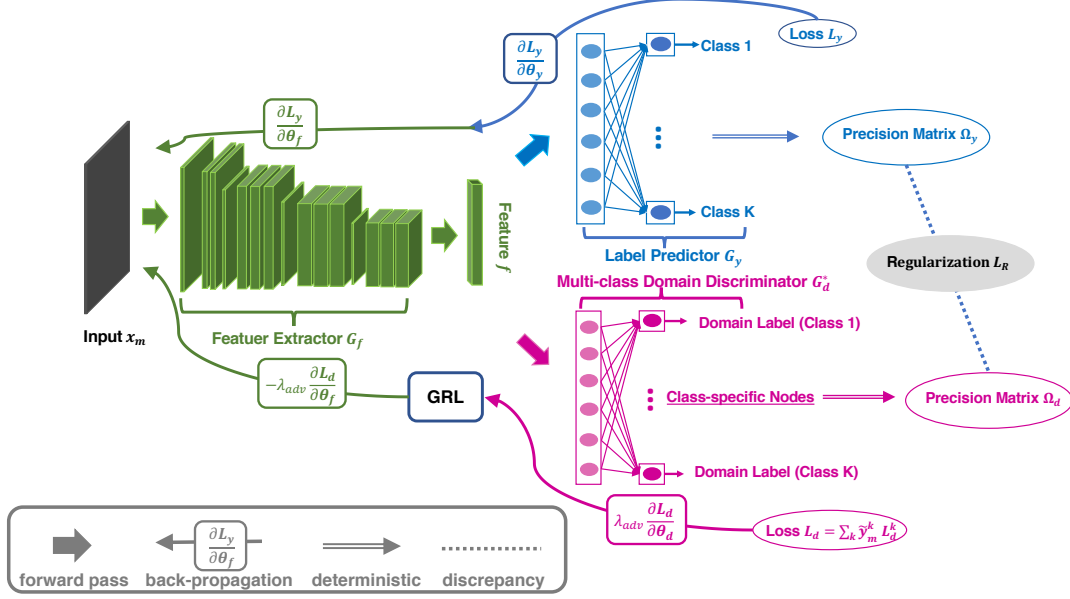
$\frac{\partial L_y}{\partial \theta_y}$

Class 1

Loss $L_y$

$\frac{\partial L_y}{\partial \theta_f}$

Precision Matrix $\Omega_y$

Class K

Feature $f$

Label Predictor $G_y$

Regularization $L_R$

Multi-class Domain Discriminator $G_d^*$

Input $x_m$

Featuer Extractor $G_f$

Domain Label (Class 1)

$-\lambda_{adv}\frac{\partial L_d}{\partial \theta_f}$

GRL

Class-specific Nodes

Precision Matrix $\Omega_d$

Domain Label (Class K)

$\lambda_{adv}\frac{\partial L_d}{\partial \theta_d}$

Loss $L_d = \sum_k \tilde{y}_m^k L_d^k$

$\frac{\partial L_y}{\partial \theta_f}$

forward pass

back-propagation

deterministic

discrepancy